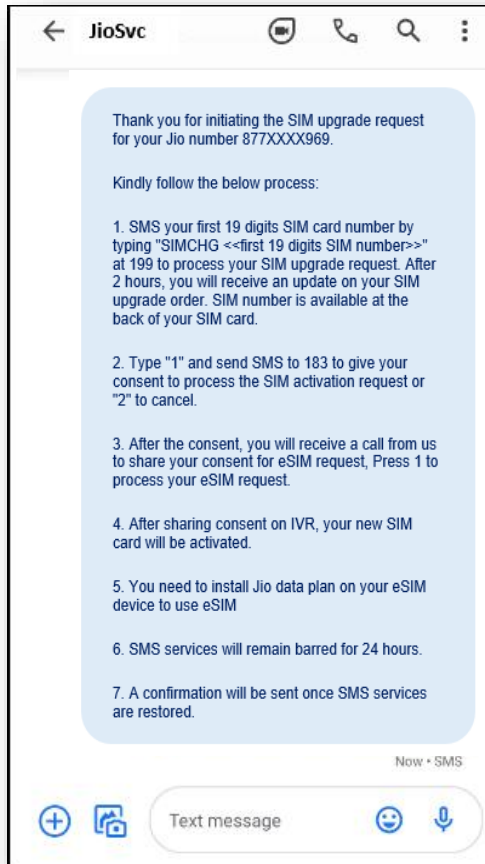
← JioSvc

Thank you for initiating the SIM upgrade request for your Jio number 877XXXX969.

Kindly follow the below process:

1. SMS your first 19 digits SIM card number by typing "SIMCHG <<first 19 digits SIM number>>" at 199 to process your SIM upgrade request. After 2 hours, you will receive an update on your SIM upgrade order. SIM number is available at the back of your SIM card.

2. Type "1" and send SMS to 183 to give your consent to process the SIM activation request or "2" to cancel.

3. After the consent, you will receive a call from us to share your consent for eSIM request, Press 1 to process your eSIM request.

4. After sharing consent on IVR, your new SIM card will be activated.

5. You need to install Jio data plan on your eSIM device to use eSIM

6. SMS services will remain barred for 24 hours.

7. A confirmation will be sent once SMS services are restored.

Now • SMS

Text message